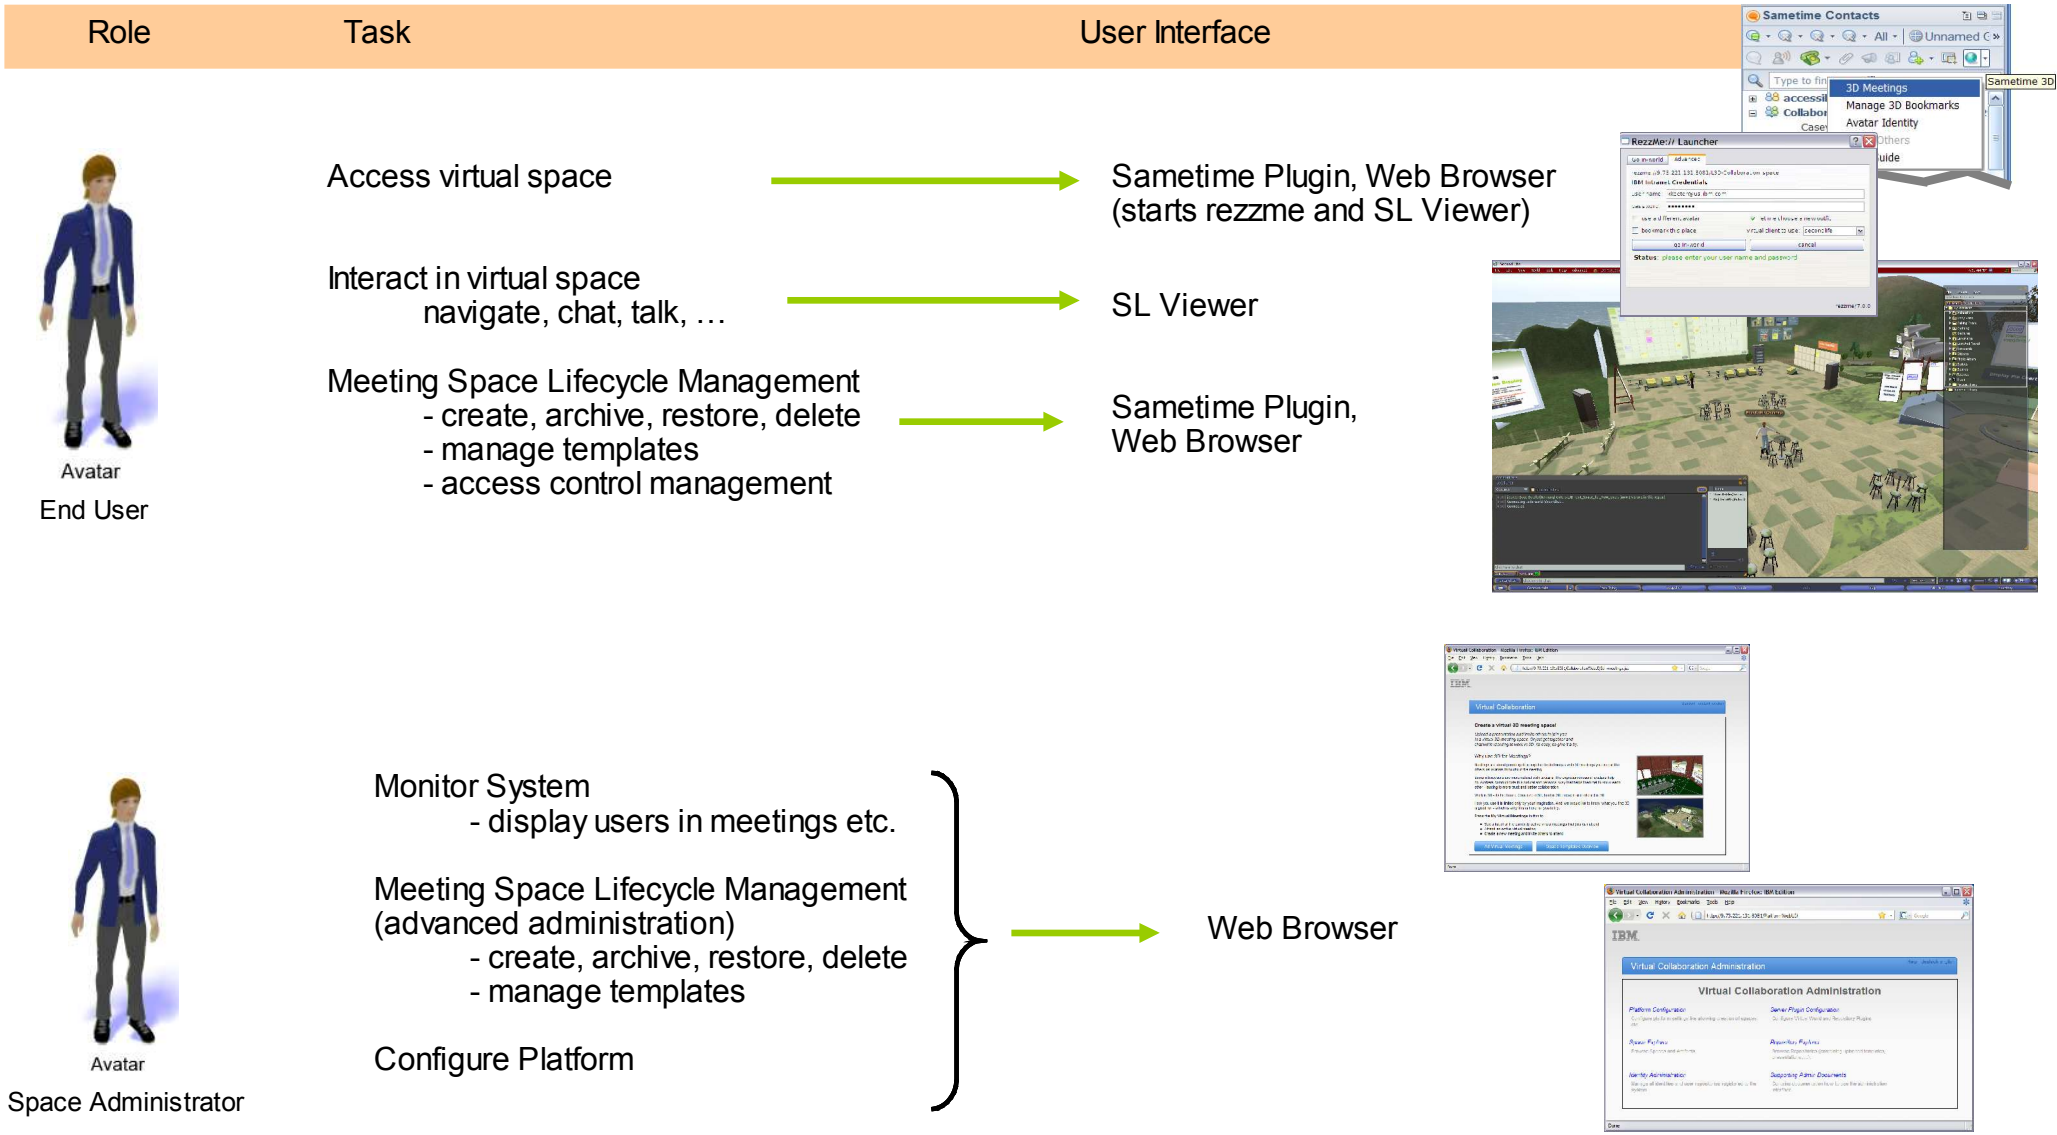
Role Task User Interface

Sametime Contacts
All
Unnamed C
Type to fin
accessi
Collabor
Case
3D Meetings
Manage 3D Bookmarks
Avatar Identity
Others
uide
Sametime 3D

Avatar
End User

Access virtual space

Sametime Plugin, Web Browser (starts rezzme and SL Viewer)

RezzMe:// Launcher
IBM Intranet Credentials
Status: please enter your user name and password

Interact in virtual space
navigate, chat, talk, …

SL Viewer

Meeting Space Lifecycle Management
- create, archive, restore, delete
- manage templates
- access control management

Sametime Plugin,
Web Browser

Virtual Collaboration
Create a virtual 3D meeting space!

Avatar
Space Administrator

Monitor System
- display users in meetings etc.

Meeting Space Lifecycle Management (advanced administration)
- create, archive, restore, delete
- manage templates

Configure Platform

Web Browser

IBM
Virtual Collaboration Administration
Virtual Collaboration Administration
Platform Configuration
Server Plugin Configuration
Space Fixtures
Repository Fixtures
Identity Administration
Supporting Admin Documents